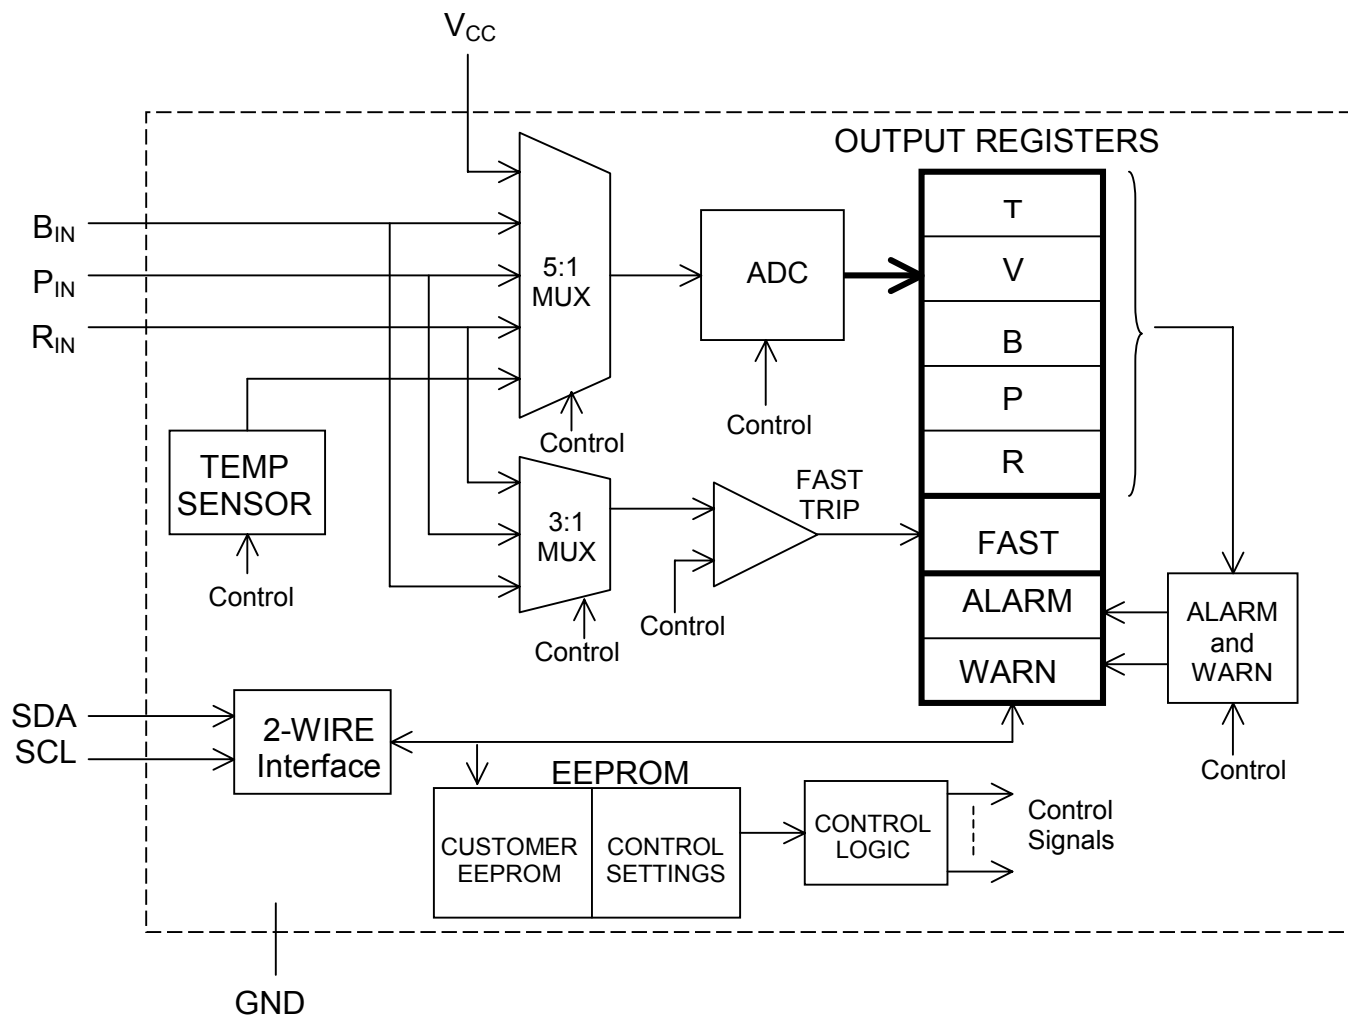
$V_{CC}$

OUTPUT REGISTERS

$B_{IN}$
$P_{IN}$
$R_{IN}$

5:1 MUX

ADC

T
V
B
P
R

Control

Control

TEMP SENSOR

Control

3:1 MUX

Control

FAST TRIP

Control

FAST

ALARM
WARN

ALARM and WARN

Control

SDA
SCL

2-WIRE Interface

EEPROM

CUSTOMER EEPROM

CONTROL SETTINGS

CONTROL LOGIC

Control Signals

GND